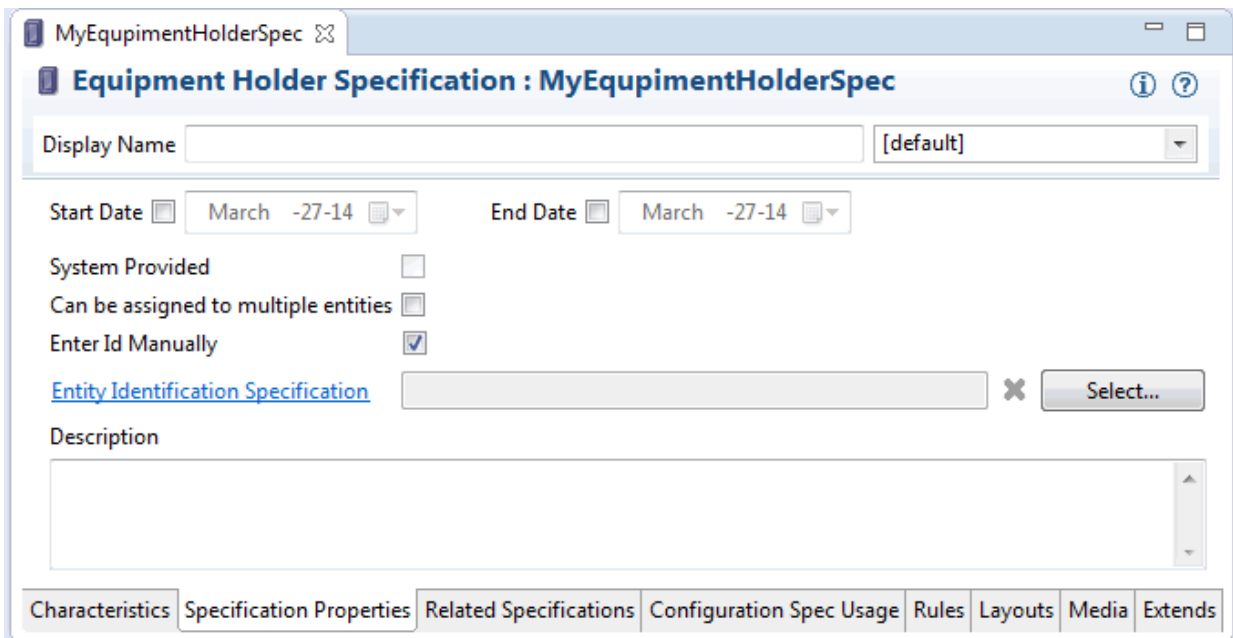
MyEquipmentHolderSpec

Equipment Holder Specification : MyEqupimentHolderSpec

Display Name [default]

Start Date March -27-14 End Date March -27-14

System Provided

Can be assigned to multiple entities

Enter Id Manually

Entity Identification Specification Select...

Description

Characteristics | Specification Properties | Related Specifications | Configuration Spec Usage | Rules | Layouts | Media | Extends